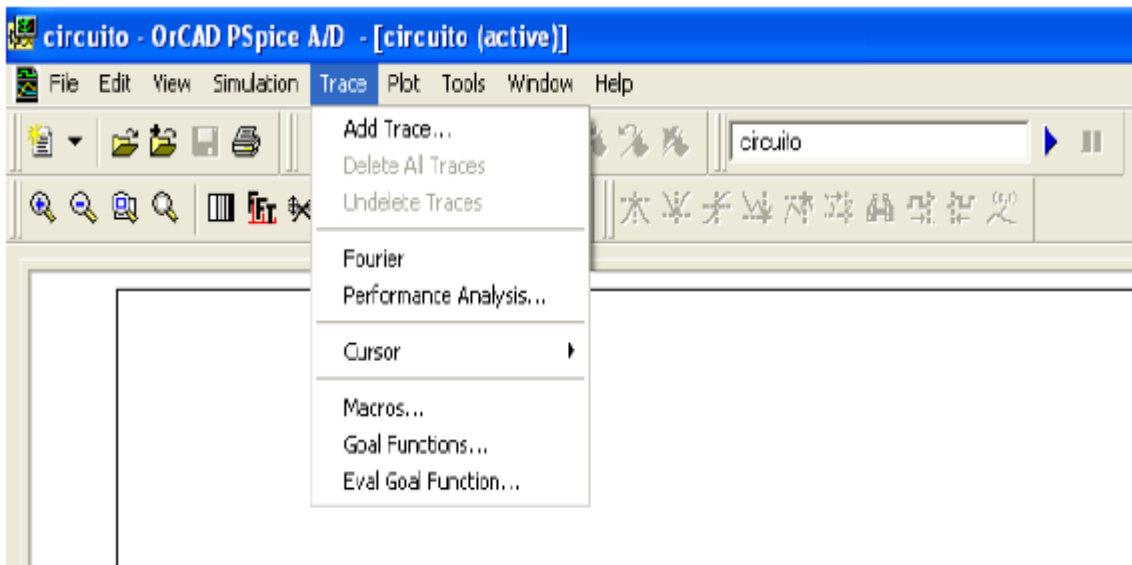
circuito - OrCAD PSpice A/D - [circuito (active)]

File Edit View Simulation Trace Plot Tools Window Help

circuito

Add Trace...
Delete All Traces
Undelete Traces

Fourier
Performance Analysis...

Cursor

Macros...
Goal Functions...
Eval Goal Function...